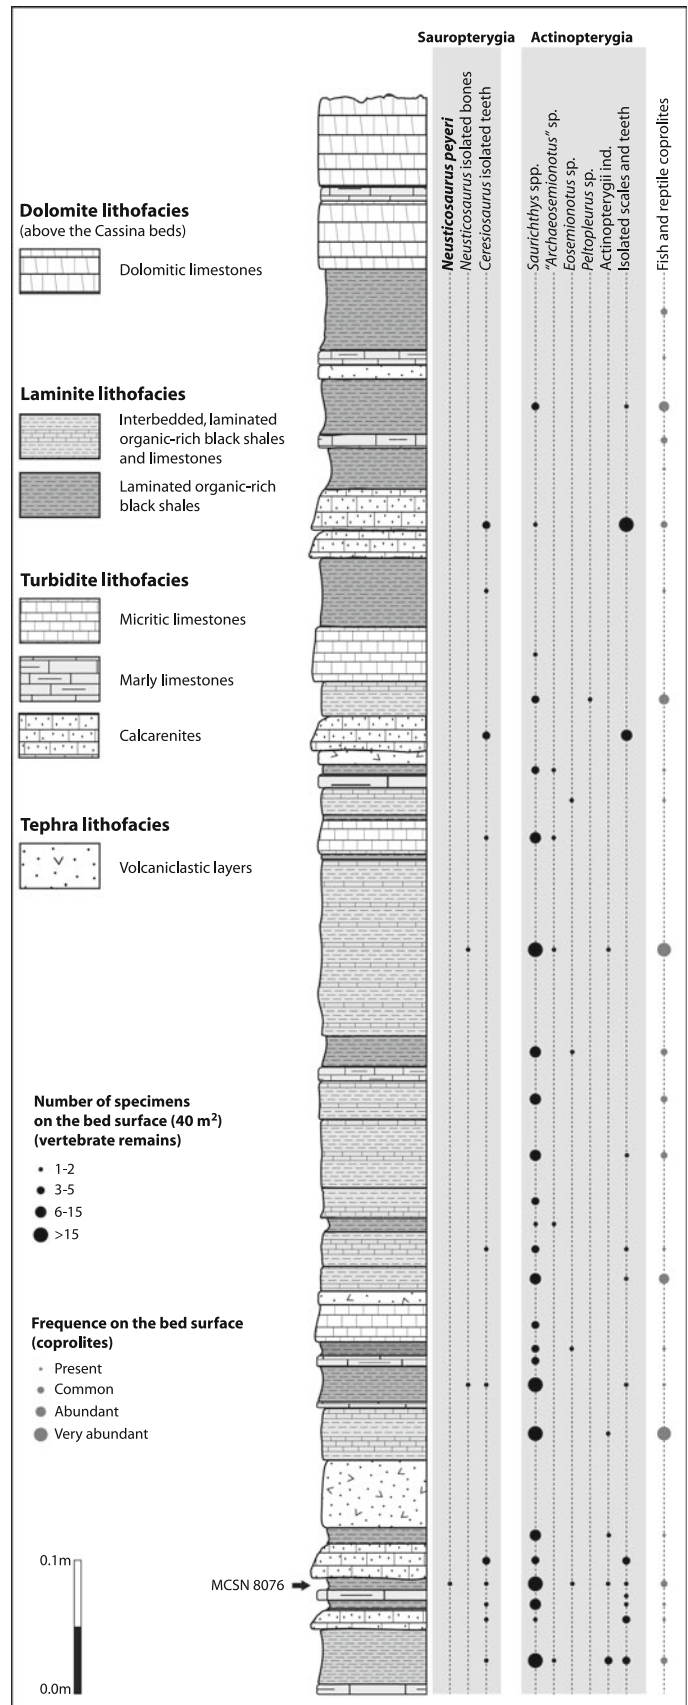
Sauropterygia

Actinopterygia

Neusticosaurus peyeri

Neusticosaurus isolated bones

Ceresiosaurus isolated teeth

Saurichthys spp.

"Archaeosemionotus" sp.

Eosemionotus sp.

Peltopleurus sp.

Actinopterygii ind.

Isolated scales and teeth

Fish and reptile coprolites

Dolomite lithofacies
(above the Cassina beds)

Dolomitic limestones

Laminite lithofacies

Interbedded, laminated organic-rich black shales and limestones

Laminated organic-rich black shales

Turbidite lithofacies

Micritic limestones

Marly limestones

Calcarenites

Tephra lithofacies

Volcaniclastic layers

Number of specimens on the bed surface (40 m$^2$) (vertebrate remains)

1-2

3-5

6-15

>15

Frequence on the bed surface (coprolites)

Present

Common

Abundant

Very abundant

0.1m

0.0m

MCSN 8076